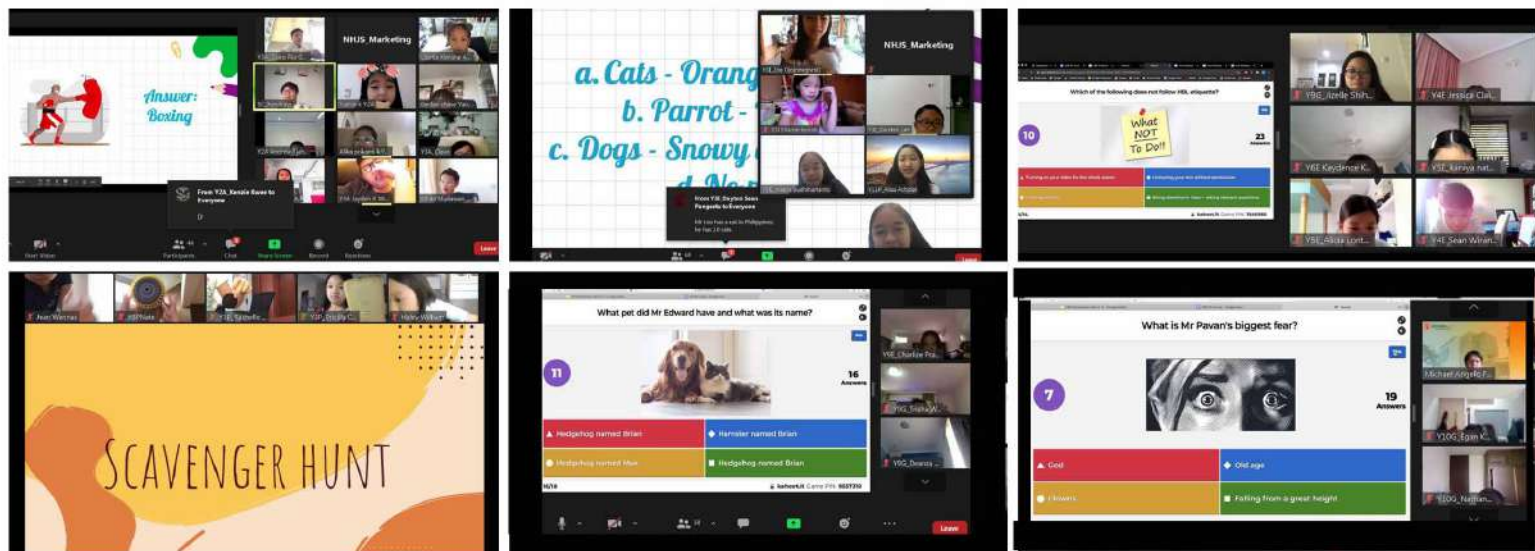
Answer: Boxing

NHJS_Marketing

From Y2A_Kenzie Bases to Everyone

D

Start Video

Participants

Chat

Share Screen

Record

Reactions

Leave

a. Cats - Orang

b. Parrot -

c. Dogs - Snowy

d. No

NHJS_Marketing

Which of the following does not follow HBL etiquette?

10

WHAT NOT To Do!!

23 Answers

Y8B_Azelle Stih...

Y4E_Jessica Cla...

Y6E Kaydence K...

Y5E_Kaniya nat...

Y5E_Alicia Lont...

Y4E_Sean Wiran...

Jean Warnas

Y3P_Emily C...

Henry Wilber

Scavenger Hunt

What pet did Mr Edward have and what was its name?

11

16 Answers

Hedgehog named Brian

Hamster named Brian

Hedgehog named Moe

Hedgehog named Brian

kahoot.it

Leave

What is Mr Pavan's biggest fear?

7

19 Answers

God

Old age

Flowers

Falling from a great height

Michael Angelo F...

Y10G_Egan K...

Y10G_Nathan...